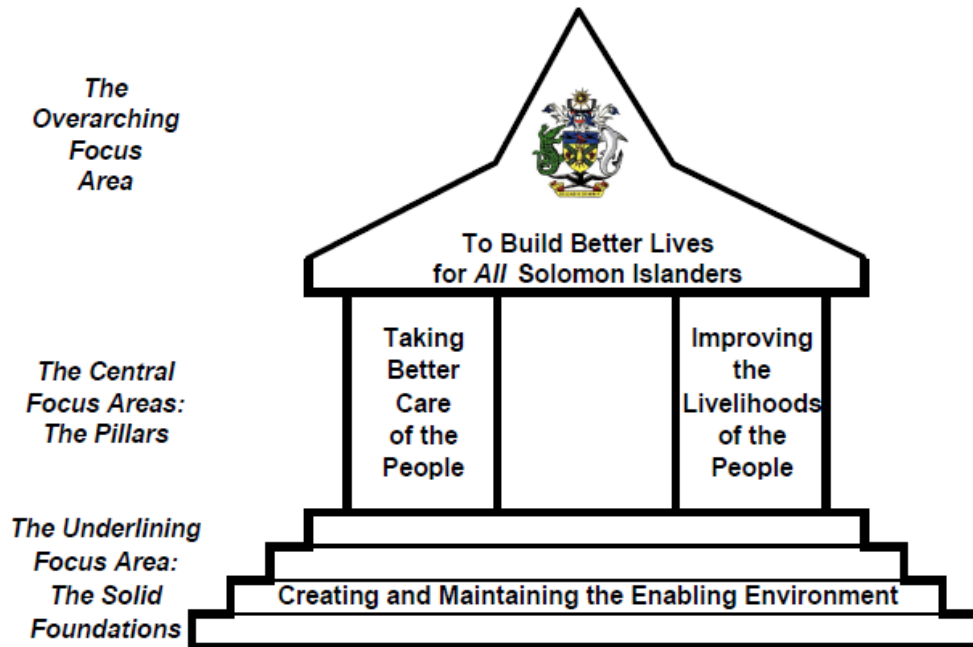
The Overarching Focus Area

To Build Better Lives for *All* Solomon Islanders

The Central Focus Areas: The Pillars

Taking Better Care of the People

Improving the Livelihoods of the People

The Underlining Focus Area: The Solid Foundations

Creating and Maintaining the Enabling Environment